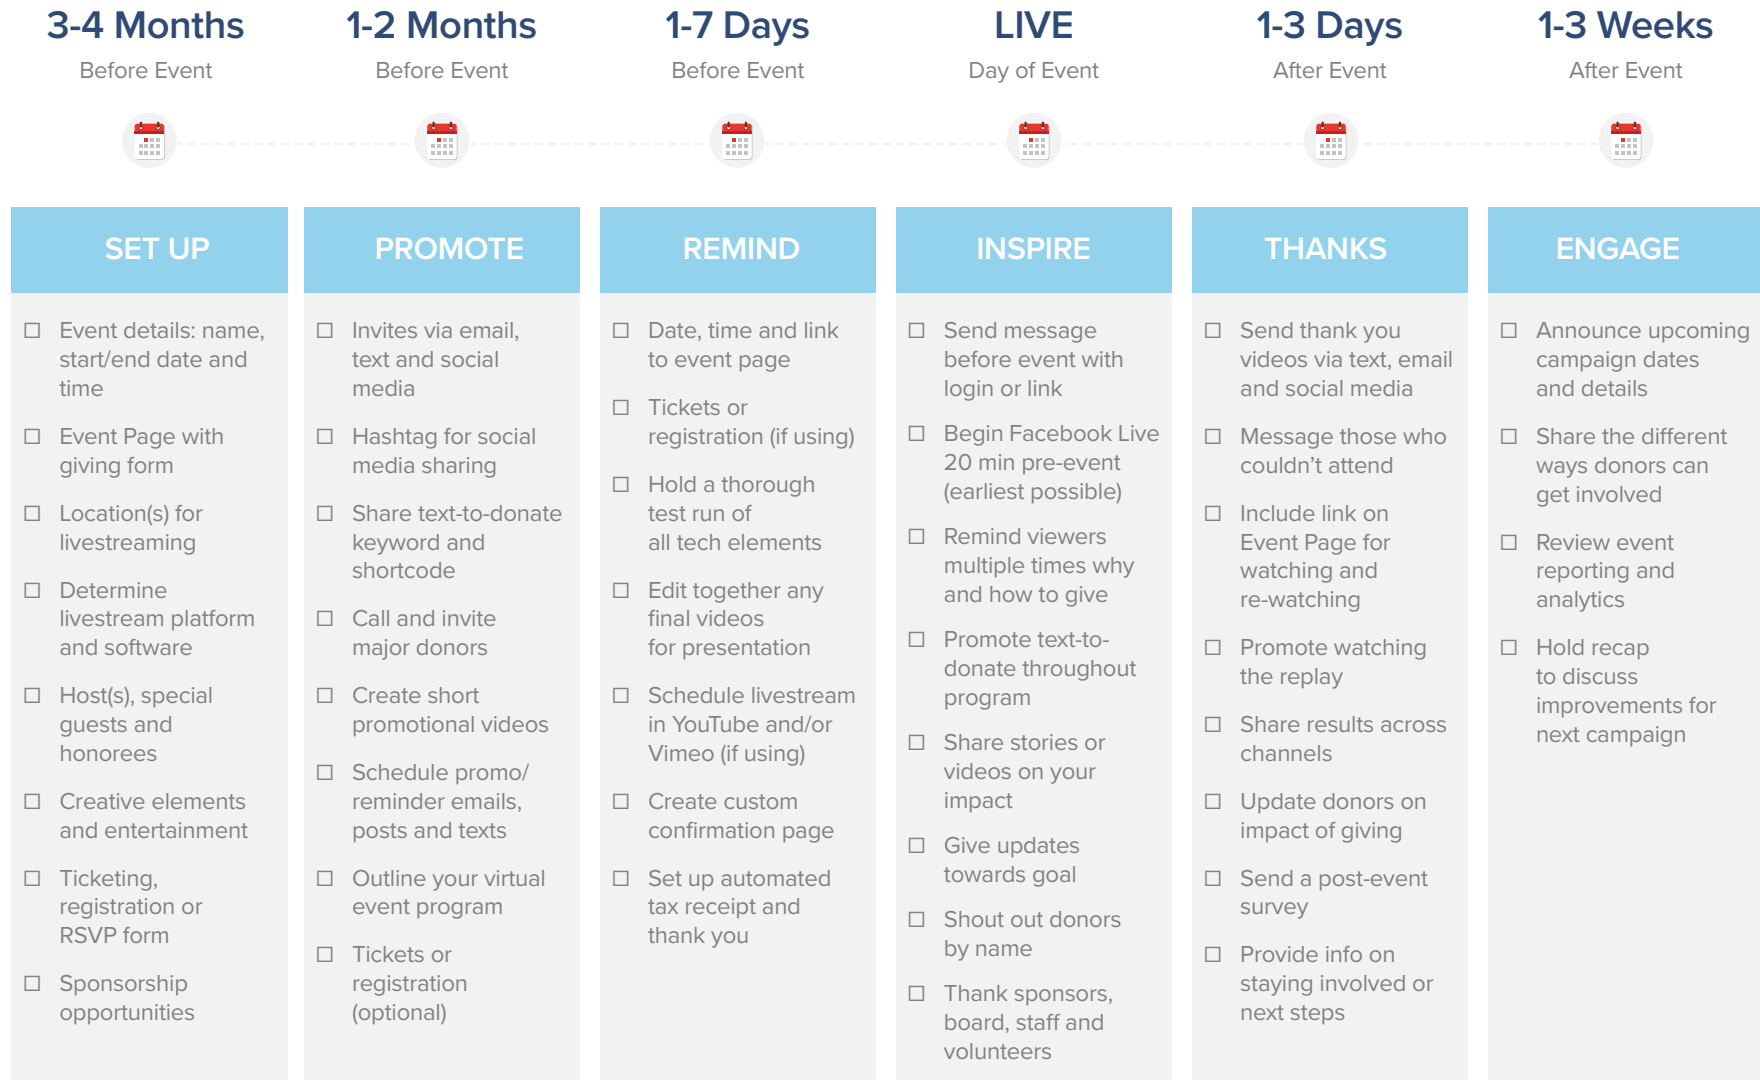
3-4 Months
Before Event

1-2 Months
Before Event

1-7 Days
Before Event

LIVE
Day of Event

1-3 Days
After Event

1-3 Weeks
After Event

SET UP

☐ Event details: name, start/end date and time
☐ Event Page with giving form
☐ Location(s) for livestreaming
☐ Determine livestream platform and software
☐ Host(s), special guests and honorees
☐ Creative elements and entertainment
☐ Ticketing, registration or RSVP form
☐ Sponsorship opportunities

PROMOTE

☐ Invites via email, text and social media
☐ Hashtag for social media sharing
☐ Share text-to-donate keyword and shortcode
☐ Call and invite major donors
☐ Create short promotional videos
☐ Schedule promo/ reminder emails, posts and texts
☐ Outline your virtual event program
☐ Tickets or registration (optional)

REMIND

☐ Date, time and link to event page
☐ Tickets or registration (if using)
☐ Hold a thorough test run of all tech elements
☐ Edit together any final videos for presentation
☐ Schedule livestream in YouTube and/or Vimeo (if using)
☐ Create custom confirmation page
☐ Set up automated tax receipt and thank you

INSPIRE

☐ Send message before event with login or link
☐ Begin Facebook Live 20 min pre-event (earliest possible)
☐ Remind viewers multiple times why and how to give
☐ Promote text-to-donate throughout program
☐ Share stories or videos on your impact
☐ Give updates towards goal
☐ Shout out donors by name
☐ Thank sponsors, board, staff and volunteers

THANKS

☐ Send thank you videos via text, email and social media
☐ Message those who couldn’t attend
☐ Include link on Event Page for watching and re-watching
☐ Promote watching the replay
☐ Share results across channels
☐ Update donors on impact of giving
☐ Send a post-event survey
☐ Provide info on staying involved or next steps

ENGAGE

☐ Announce upcoming campaign dates and details
☐ Share the different ways donors can get involved
☐ Review event reporting and analytics
☐ Hold recap to discuss improvements for next campaign